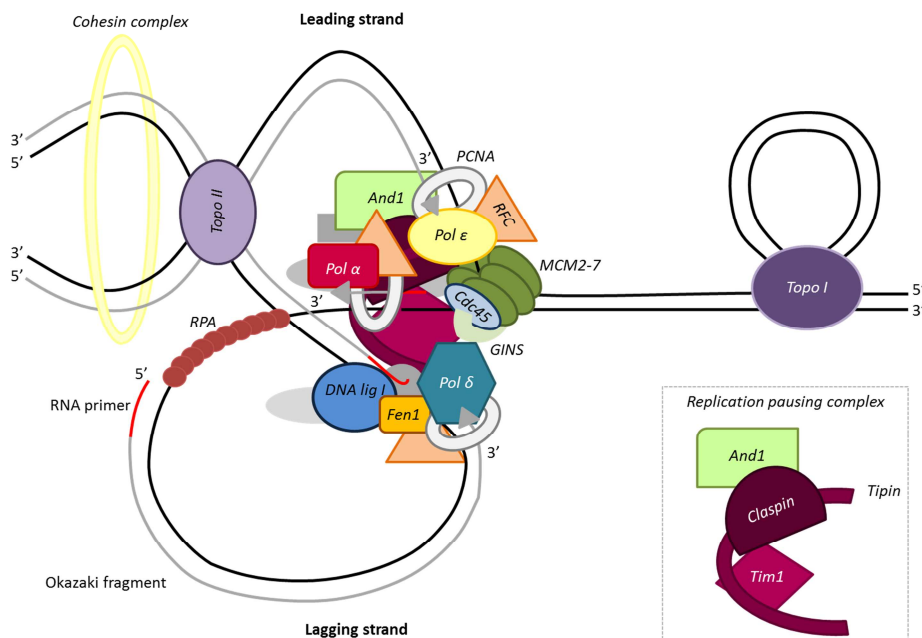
Cohesin complex

Leading strand

3’
5’

3’
5’

Topo II

3’

PCNA

And1

RFC

Pol ε

Pol α

MCM2-7

3’

Cdc45

Topo I

5’
3’

RPA

GINS

5’

RNA primer

DNA lig I

Pol δ

Fen1

3’

Replication pausing complex

And1

Tipin

Claspin

Tim1

Okazaki fragment

Lagging strand